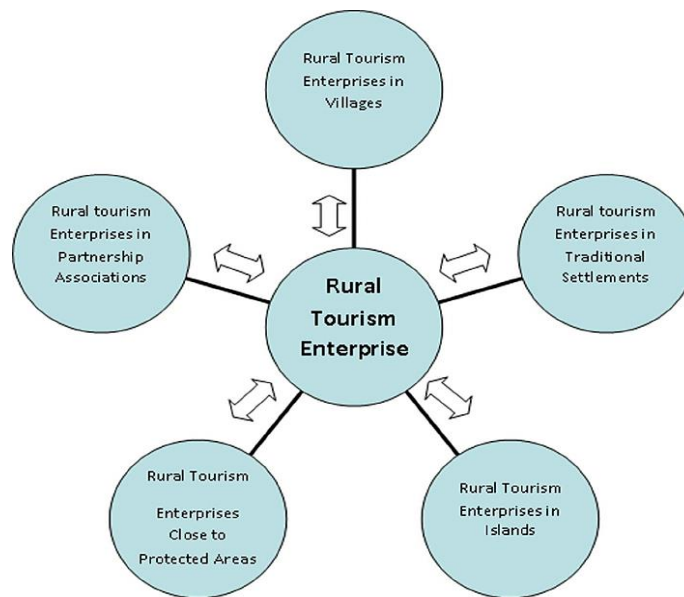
Rural Tourism Enterprises in Villages

Rural tourism Enterprises in Partnership Associations

Rural Tourism Enterprise

Rural tourism Enterprises in Traditional Settlements

Rural Tourism Enterprises Close to Protected Areas

Rural Tourism Enterprises in Islands